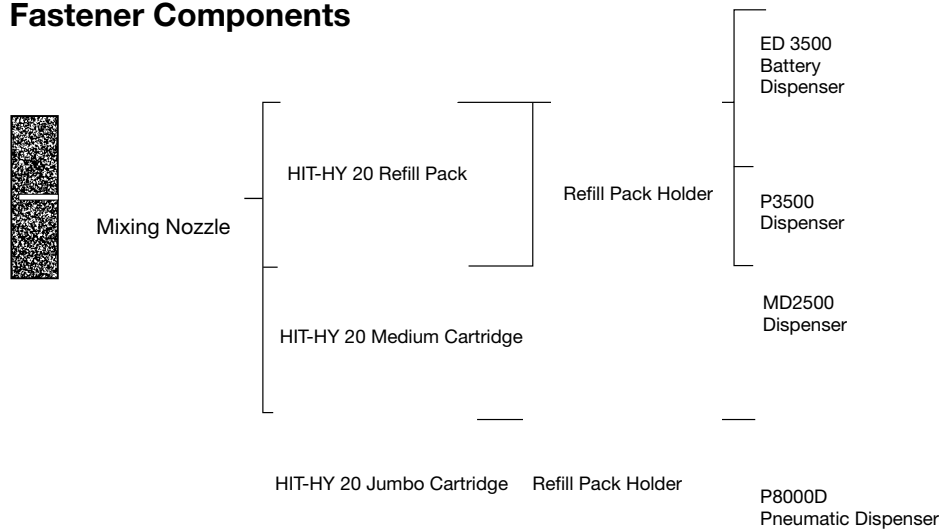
Fastener Components

Mixing Nozzle

HIT-HY 20 Refill Pack

HIT-HY 20 Medium Cartridge

HIT-HY 20 Jumbo Cartridge

Refill Pack Holder

Refill Pack Holder

ED 3500 Battery Dispenser

P3500 Dispenser

MD2500 Dispenser

P8000D Pneumatic Dispenser